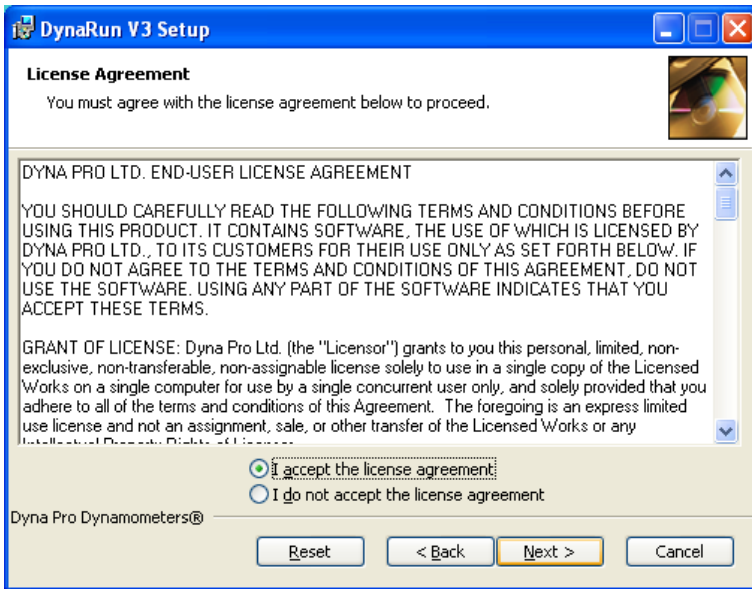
DynaRun V3 Setup

License Agreement
You must agree with the license agreement below to proceed.

DYNA PRO LTD. END-USER LICENSE AGREEMENT

YOU SHOULD CAREFULLY READ THE FOLLOWING TERMS AND CONDITIONS BEFORE USING THIS PRODUCT. IT CONTAINS SOFTWARE, THE USE OF WHICH IS LICENSED BY DYNA PRO LTD., TO ITS CUSTOMERS FOR THEIR USE ONLY AS SET FORTH BELOW. IF YOU DO NOT AGREE TO THE TERMS AND CONDITIONS OF THIS AGREEMENT, DO NOT USE THE SOFTWARE. USING ANY PART OF THE SOFTWARE INDICATES THAT YOU ACCEPT THESE TERMS.

GRANT OF LICENSE: Dyna Pro Ltd. (the "Licensor") grants to you this personal, limited, non-exclusive, non-transferable, non-assignable license solely to use in a single copy of the Licensed Works on a single computer for use by a single concurrent user only, and solely provided that you adhere to all of the terms and conditions of this Agreement. The foregoing is an express limited use license and not an assignment, sale, or other transfer of the Licensed Works or any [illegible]

I accept the license agreement
I do not accept the license agreement

Dyna Pro Dynamometers®

Reset
< Back
Next >
Cancel